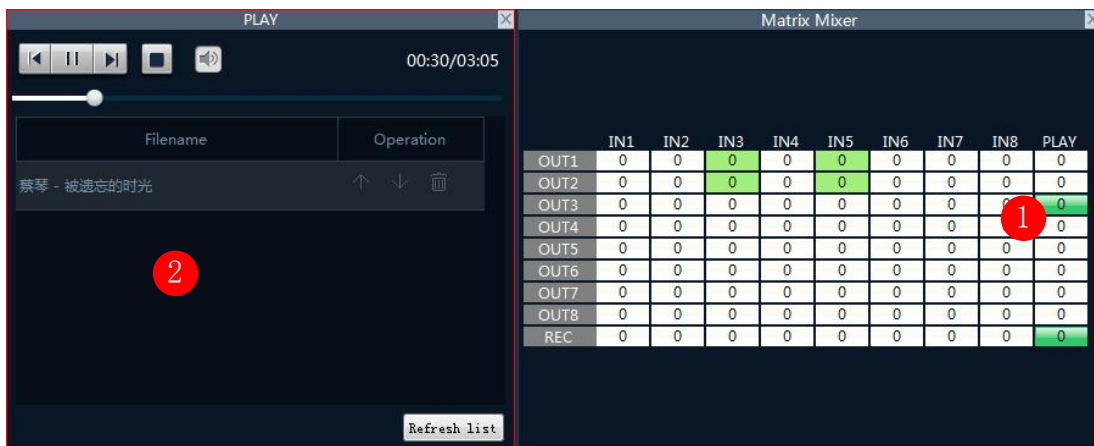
PLAY

00:30/03:05

| Filename | Operation |
|---|---|
| 蔡琴 - 被遗忘的时光 | |

2

Refresh list

Matrix Mixer

| | IN1 | IN2 | IN3 | IN4 | IN5 | IN6 | IN7 | IN8 | PLAY |
|---|---|---|---|---|---|---|---|---|---|
| OUT1 | 0 | 0 | 0 | 0 | 0 | 0 | 0 | 0 | 0 |
| OUT2 | 0 | 0 | 0 | 0 | 0 | 0 | 0 | 0 | 0 |
| OUT3 | 0 | 0 | 0 | 0 | 0 | 0 | 0 | 0 | 0 |
| OUT4 | 0 | 0 | 0 | 0 | 0 | 0 | 0 | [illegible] | 0 |
| OUT5 | 0 | 0 | 0 | 0 | 0 | 0 | 0 | 0 | 0 |
| OUT6 | 0 | 0 | 0 | 0 | 0 | 0 | 0 | 0 | 0 |
| OUT7 | 0 | 0 | 0 | 0 | 0 | 0 | 0 | 0 | 0 |
| OUT8 | 0 | 0 | 0 | 0 | 0 | 0 | 0 | 0 | 0 |
| REC | 0 | 0 | 0 | 0 | 0 | 0 | 0 | 0 | 0 |

1